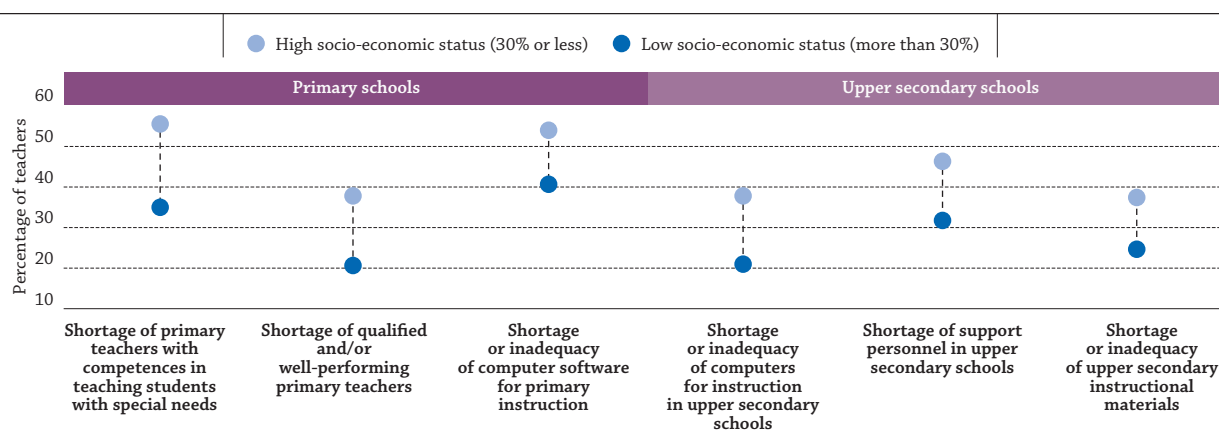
High socio-economic status (30% or less)   Low socio-economic status (more than 30%)

Primary schools

Upper secondary schools

Percentage of teachers

60
50
40
30
20
10

Shortage of primary teachers with competences in teaching students with special needs

Shortage of qualified and/or well-performing primary teachers

Shortage or inadequacy of computer software for primary instruction

Shortage or inadequacy of computers for instruction in upper secondary schools

Shortage of support personnel in upper secondary schools

Shortage or inadequacy of upper secondary instructional materials